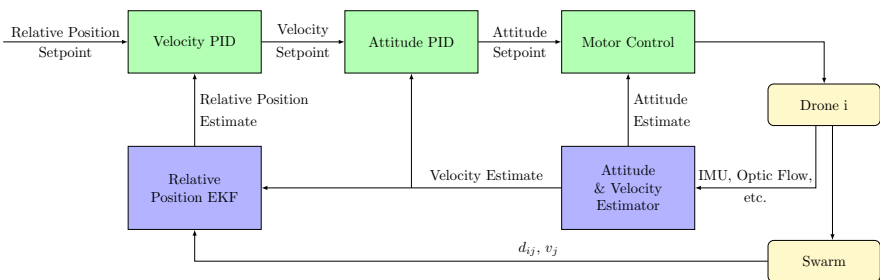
Relative Position Setpoint

Velocity PID

Velocity Setpoint

Attitude PID

Attitude Setpoint

Motor Control

Drone i

Relative Position Estimate

Attitude Estimate

Relative Position EKF

Velocity Estimate

Attitude & Velocity Estimator

IMU, Optic Flow, etc.

$d_{ij}$, $v_j$

Swarm